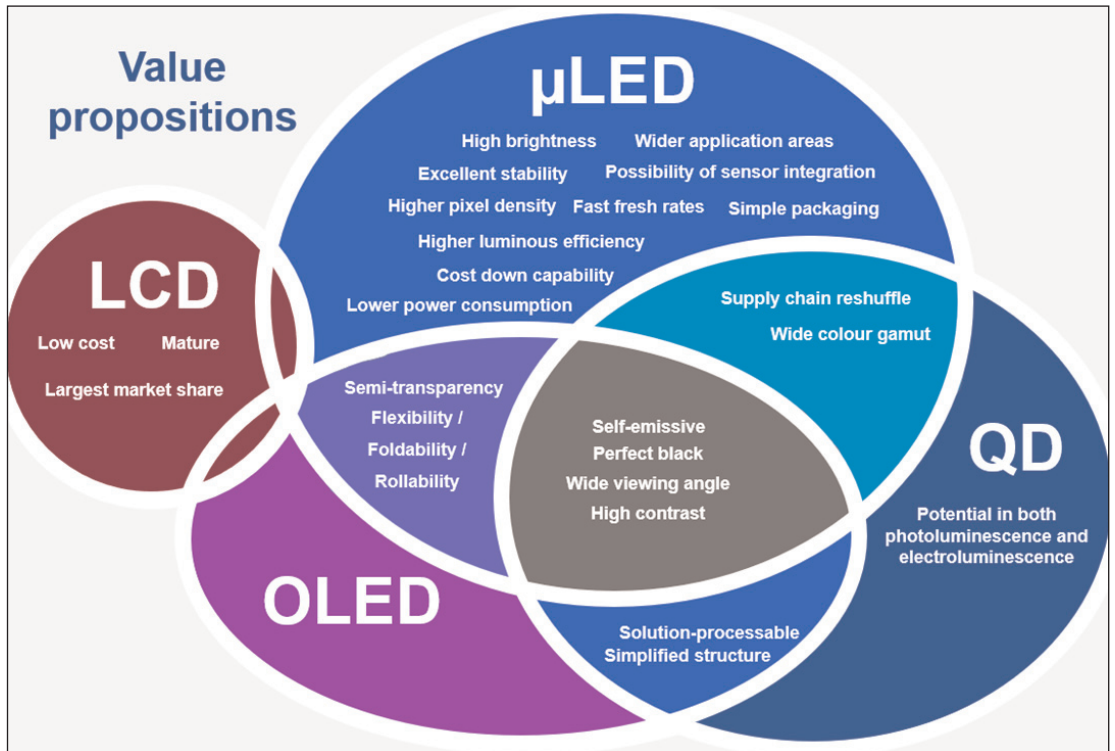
Value propositions

μLED

High brightness Wider application areas

Excellent stability Possibility of sensor integration

Higher pixel density Fast fresh rates Simple packaging

Higher luminous efficiency

Cost down capability

Lower power consumption

LCD

Low cost Mature

Largest market share

Supply chain reshuffle

Wide colour gamut

Semi-transparency

Flexibility / Foldability / Rollability

Self-emissive

Perfect black

Wide viewing angle

High contrast

QD

Potential in both photoluminescence and electroluminescence

OLED

Solution-processable

Simplified structure